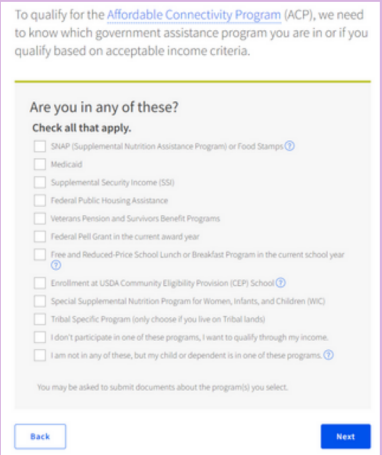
To qualify for the Affordable Connectivity Program (ACP), we need to know which government assistance program you are in or if you qualify based on acceptable income criteria.

Are you in any of these?

Check all that apply.

SNAP (Supplemental Nutrition Assistance Program) or Food Stamps ?

Medicaid

Supplemental Security Income (SSI)

Federal Public Housing Assistance

Veterans Pension and Survivors Benefit Programs

Federal Pell Grant in the current award year

Free and Reduced-Price School Lunch or Breakfast Program in the current school year ?

Enrollment at USDA Community Eligibility Provision (CEP) School ?

Special Supplemental Nutrition Program for Women, Infants, and Children (WIC)

Tribal Specific Program (only choose if you live on Tribal lands)

I don't participate in one of these programs, I want to qualify through my income.

I am not in any of these, but my child or dependent is in one of these programs. ?

You may be asked to submit documents about the program(s) you select.

Back

Next